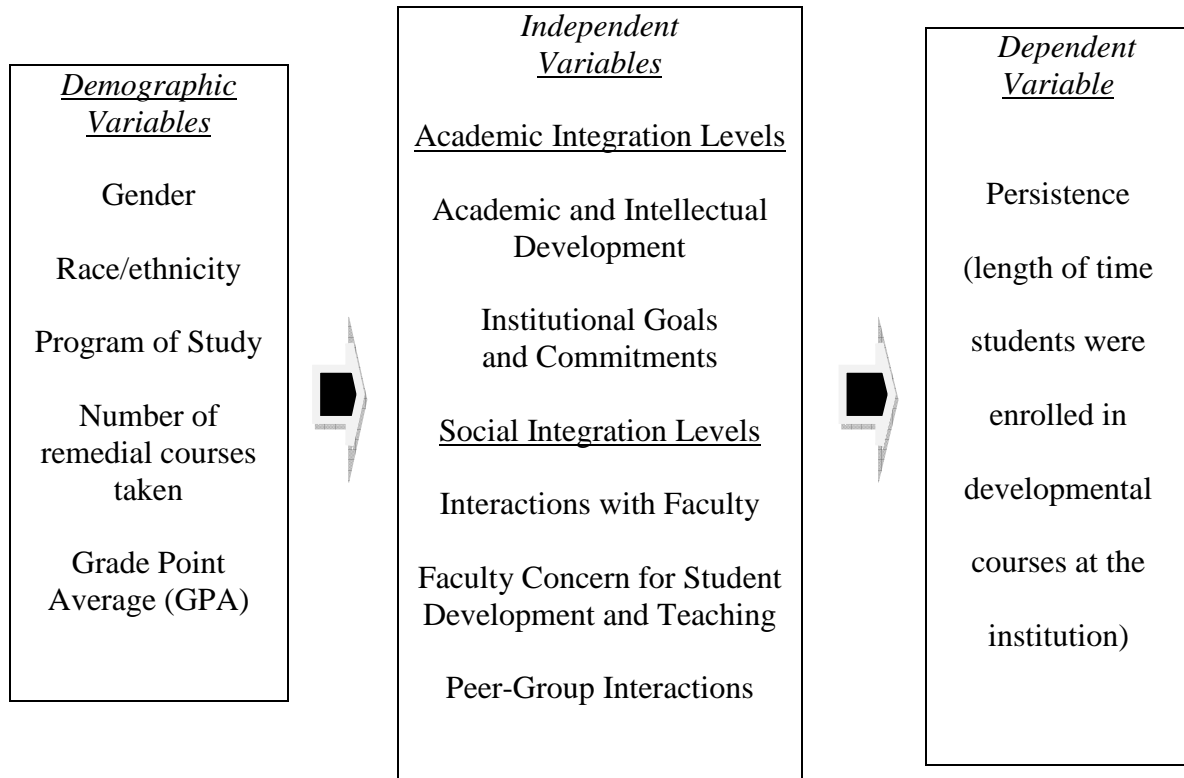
Demographic Variables

Gender

Race/ethnicity

Program of Study

Number of remedial courses taken

Grade Point Average (GPA)

Independent Variables

Academic Integration Levels

Academic and Intellectual Development

Institutional Goals and Commitments

Social Integration Levels

Interactions with Faculty

Faculty Concern for Student Development and Teaching

Peer-Group Interactions

Dependent Variable

Persistence

(length of time

students were

enrolled in

developmental

courses at the

institution)